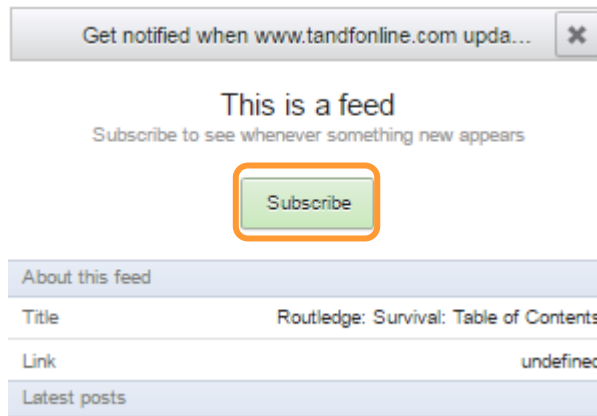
Get notified when www.tandfonline.com upda...

✖

This is a feed

Subscribe to see whenever something new appears

Subscribe

About this feed

| Title | Routledge: Survival: Table of Contents |
|---|---|
| Link | undefined |

Latest posts